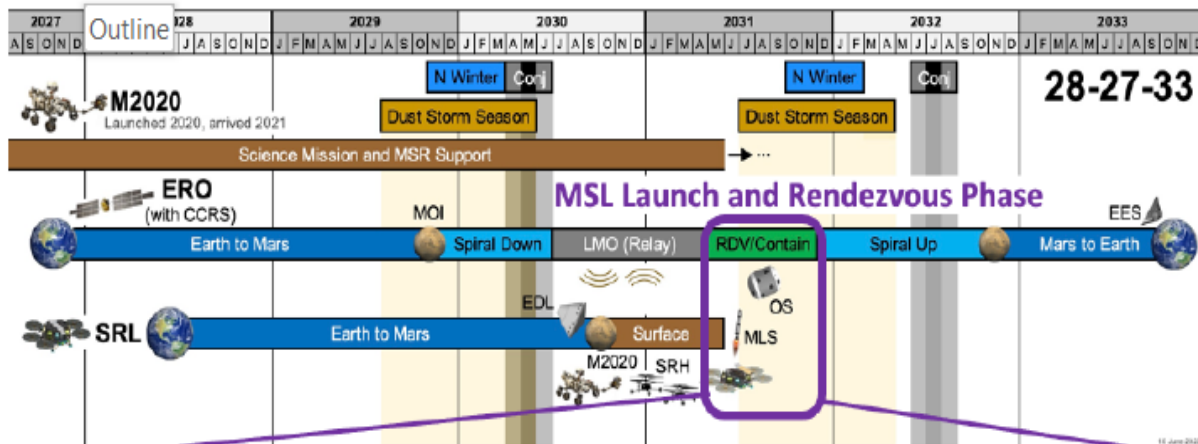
2027 Outline 028 2029 2030 2031 2032 2033

A S O N D J F M A M J J A S O N D J F M A M J J A S O N D J F M A M J J A S O N D J F M A M J J A S O N D J F M A M J J A S O N D J F M A M J J A S O N D

N Winter Conj N Winter Conj

28-27-33

M2020
Launched 2020, arrived 2021

Dust Storm Season Dust Storm Season

Science Mission and MSR Support →···

ERO
(with CCRS)

MSL Launch and Rendezvous Phase

MOI EES

Earth to Mars Spiral Down LMO (Relay) RDV/Contain Spiral Up Mars to Earth

OS

EDL

SRL Earth to Mars Surface

MLS

M2020 SRH